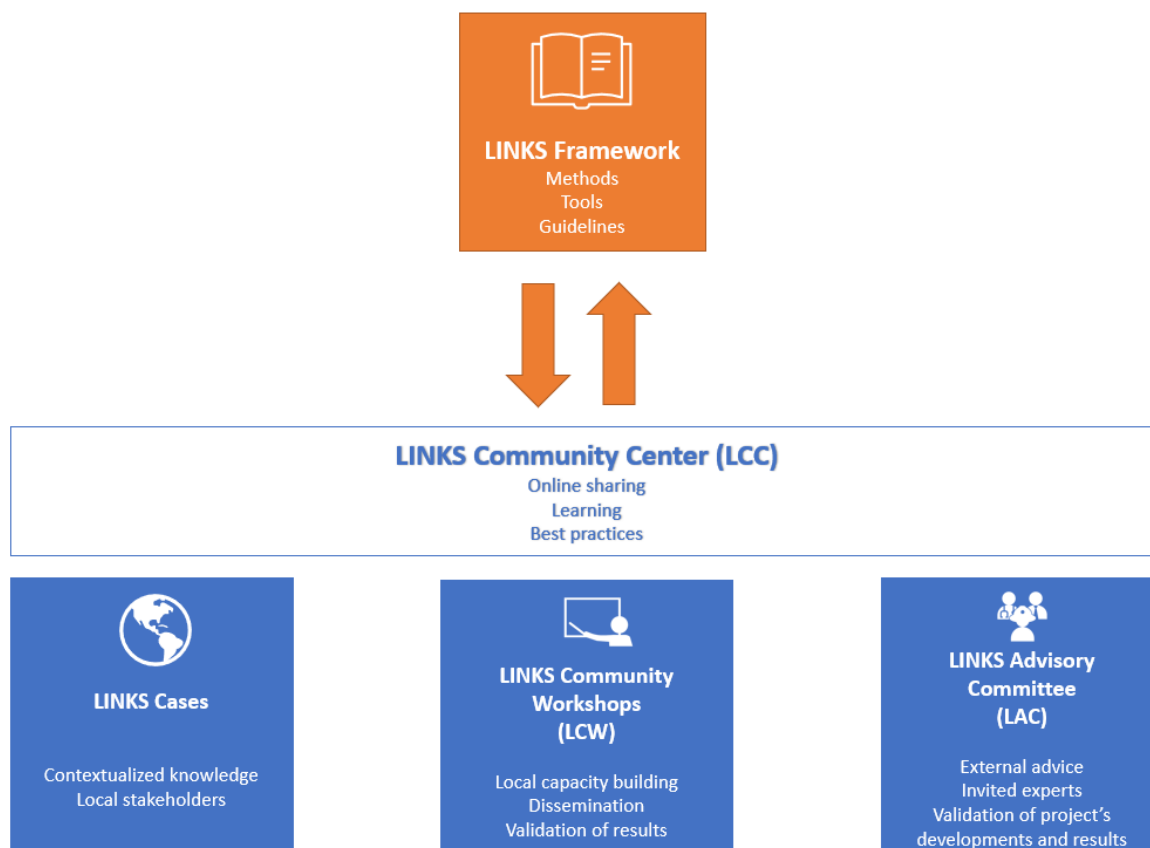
LINKS Framework
Methods
Tools
Guidelines

LINKS Community Center (LCC)
Online sharing
Learning
Best practices

LINKS Cases

Contextualized knowledge
Local stakeholders

LINKS Community Workshops (LCW)

Local capacity building
Dissemination
Validation of results

LINKS Advisory Committee (LAC)

External advice
Invited experts
Validation of project's developments and results